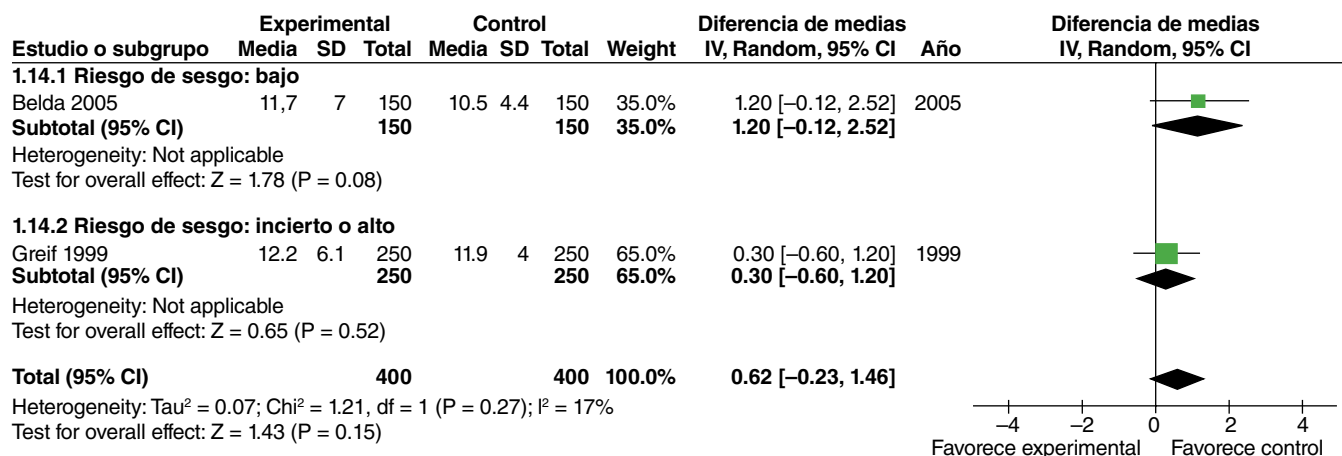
| Estudio o subgrupo | Experimental Media | Experimental SD | Experimental Total | Control Media | Control SD | Control Total | Weight | Diferencia de medias IV, Random, 95% CI | Año |
|---|---|---|---|---|---|---|---|---|---|
| **1.14.1 Riesgo de sesgo: bajo** | | | | | | | | | |
| Belda 2005 | 11,7 | 7 | 150 | 10.5 | 4.4 | 150 | 35.0% | 1.20 [−0.12, 2.52] | 2005 |
| **Subtotal (95% CI)** | | | **150** | | | **150** | **35.0%** | **1.20 [−0.12, 2.52]** | |
| Heterogeneity: Not applicable | | | | | | | | | |
| Test for overall effect: Z = 1.78 (P = 0.08) | | | | | | | | | |
| **1.14.2 Riesgo de sesgo: incierto o alto** | | | | | | | | | |
| Greif 1999 | 12.2 | 6.1 | 250 | 11.9 | 4 | 250 | 65.0% | 0.30 [−0.60, 1.20] | 1999 |
| **Subtotal (95% CI)** | | | **250** | | | **250** | **65.0%** | **0.30 [−0.60, 1.20]** | |
| Heterogeneity: Not applicable | | | | | | | | | |
| Test for overall effect: Z = 0.65 (P = 0.52) | | | | | | | | | |
| **Total (95% CI)** | | | **400** | | | **400** | **100.0%** | **0.62 [−0.23, 1.46]** | |

Heterogeneity: Tau$^2$ = 0.07; Chi$^2$ = 1.21, df = 1 (P = 0.27); I$^2$ = 17%
Test for overall effect: Z = 1.43 (P = 0.15)

Diferencia de medias
IV, Random, 95% CI

−4 −2 0 2 4
Favorece experimental Favorece control